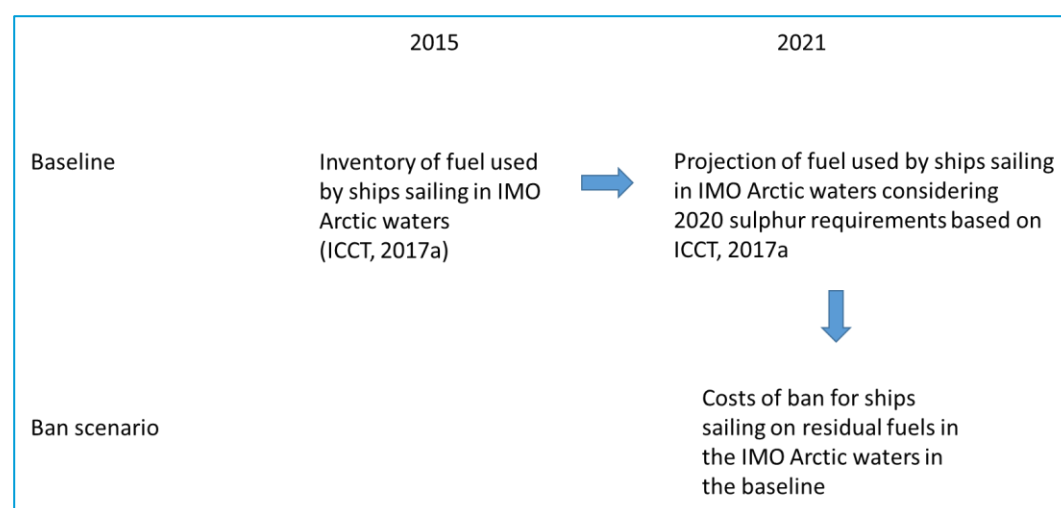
2015

2021

Baseline

Inventory of fuel used by ships sailing in IMO Arctic waters (ICCT, 2017a)

Projection of fuel used by ships sailing in IMO Arctic waters considering 2020 sulphur requirements based on ICCT, 2017a

Ban scenario

Costs of ban for ships sailing on residual fuels in the IMO Arctic waters in the baseline